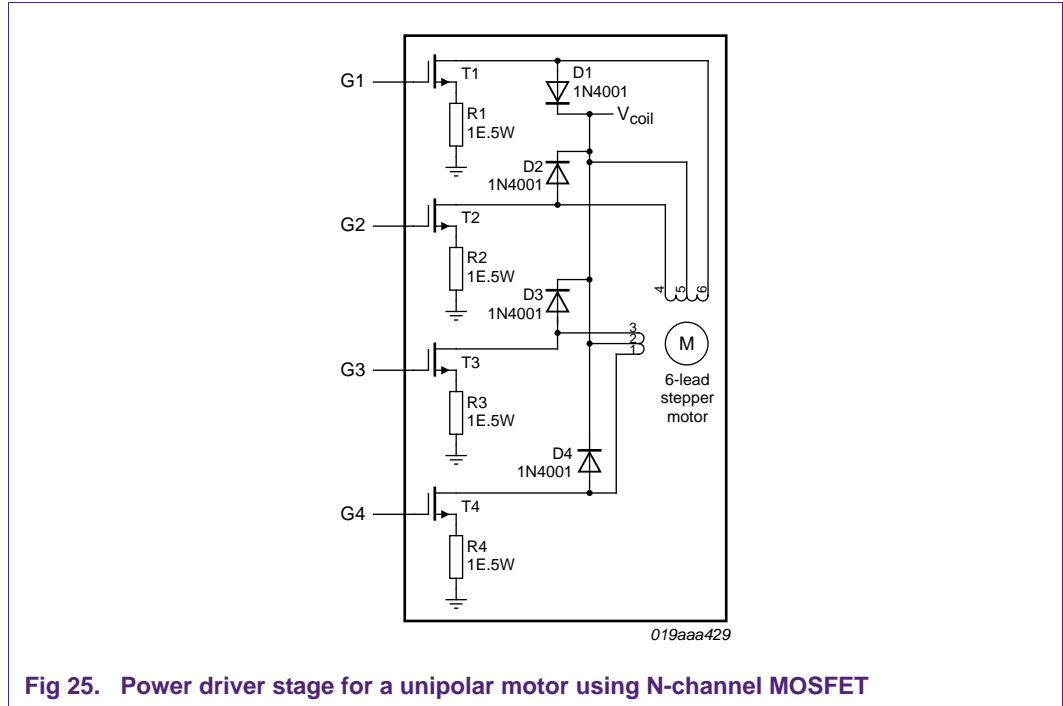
G1
T1
D1
1N4001
V$_{coil}$
R1
1E.5W
D2
1N4001
G2
T2
R2
1E.5W
4
5
6
D3
1N4001
3
2
1
M
G3
T3
6-lead stepper motor
R3
1E.5W
D4
1N4001
G4
T4
R4
1E.5W
019aaa429

Fig 25. Power driver stage for a unipolar motor using N-channel MOSFET